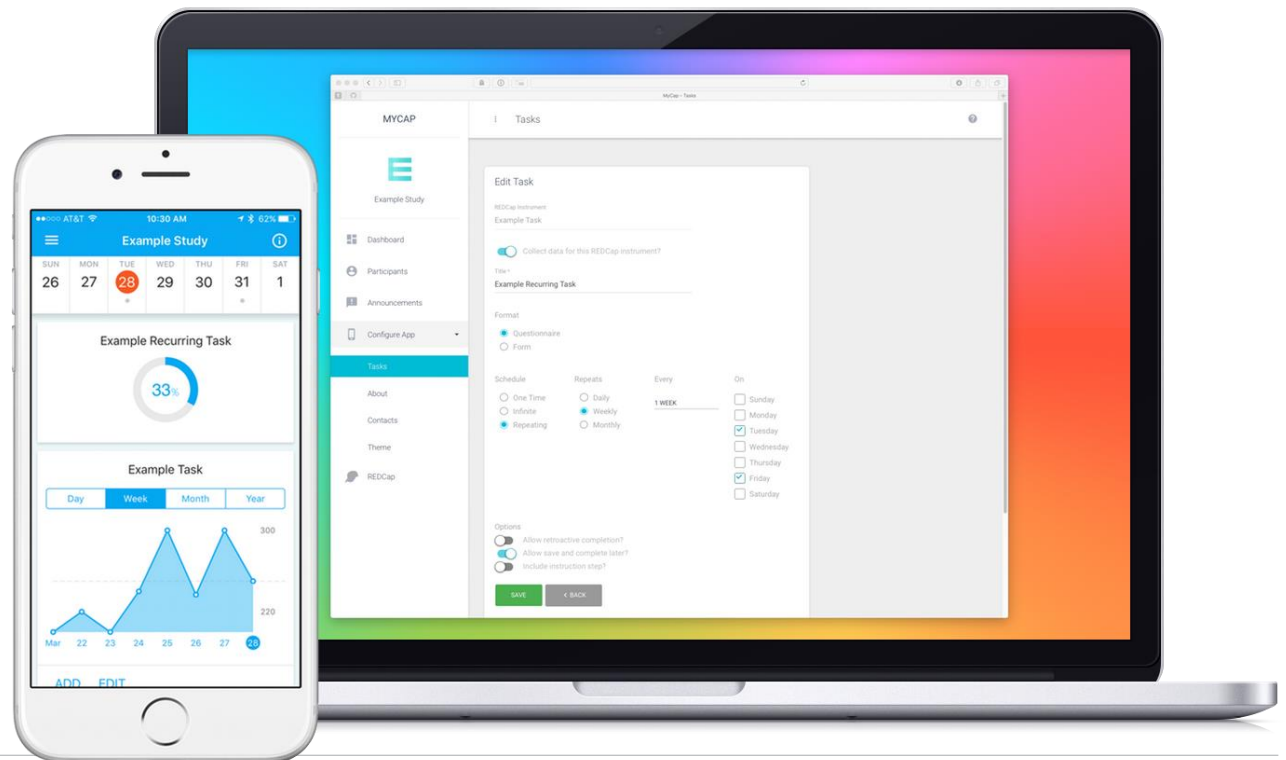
MyCap – Tasks

MYCAP

Tasks

Example Study

Dashboard
Participants
Announcements
Configure App
Tasks
About
Contacts
Theme
REDCap

Edit Task

REDCap Instrument
Example Task

Collect data for this REDCap instrument?

Title *
Example Recurring Task

Format
Questionnaire
Form

Schedule
One Time
Infinite
Repeating

Repeats
Daily
Weekly
Monthly

Every
1 WEEK

On
Sunday
Monday
Tuesday
Wednesday
Thursday
Friday
Saturday

Options
Allow retroactive completion?
Allow save and complete later?
Include instruction step?

SAVE
< BACK

●●○○○ AT&T 10:30 AM 62%

Example Study

SUN 26
MON 27
TUE 28
WED 29
THU 30
FRI 31
SAT 1

Example Recurring Task

33%

Example Task

Day
Week
Month
Year

300
220

Mar 22 23 24 25 26 27 28

ADD EDIT